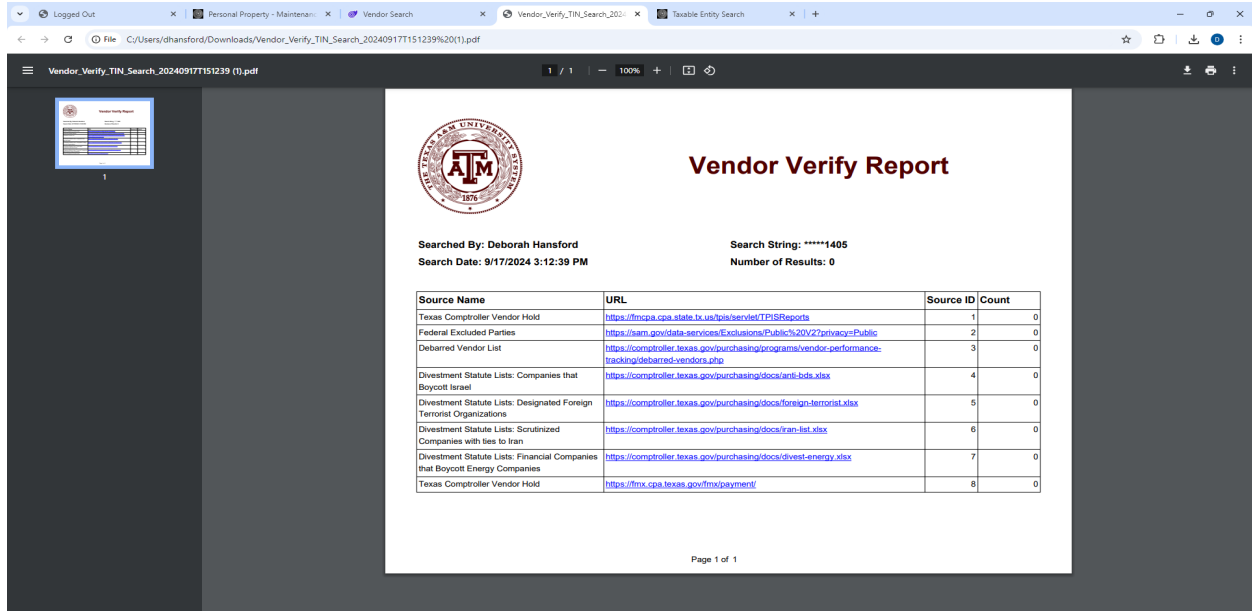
Logged Out
Personal Property - Maintenanc
Vendor Search
Vendor_Verify_TIN_Search_2024
Taxable Entity Search

File C:/Users/dhansford/Downloads/Vendor_Verify_TIN_Search_20240917T151239%20(1).pdf

Vendor_Verify_TIN_Search_20240917T151239 (1).pdf
1 / 1 | — 100% +

1

THE TEXAS A&M UNIVERSITY SYSTEM
ATM
1876

Vendor Verify Report

Searched By: Deborah Hansford
Search Date: 9/17/2024 3:12:39 PM

Search String: *****1405
Number of Results: 0

| Source Name | URL | Source ID | Count |
|---|---|---|---|
| Texas Comptroller Vendor Hold | https://fmcpa.cpa.state.tx.us/tpis/servlet/TPISReports | 1 | 0 |
| Federal Excluded Parties | https://sam.gov/data-services/Exclusions/Public%20V2?privacy=Public | 2 | 0 |
| Debarred Vendor List | https://comptroller.texas.gov/purchasing/programs/vendor-performance-tracking/debarred-vendors.php | 3 | 0 |
| Divestment Statute Lists: Companies that Boycott Israel | https://comptroller.texas.gov/purchasing/docs/anti-bds.xlsx | 4 | 0 |
| Divestment Statute Lists: Designated Foreign Terrorist Organizations | https://comptroller.texas.gov/purchasing/docs/foreign-terrorist.xlsx | 5 | 0 |
| Divestment Statute Lists: Scrutinized Companies with ties to Iran | https://comptroller.texas.gov/purchasing/docs/iran-list.xlsx | 6 | 0 |
| Divestment Statute Lists: Financial Companies that Boycott Energy Companies | https://comptroller.texas.gov/purchasing/docs/divest-energy.xlsx | 7 | 0 |
| Texas Comptroller Vendor Hold | https://fmx.cpa.texas.gov/fmx/payment/ | 8 | 0 |

Page 1 of 1